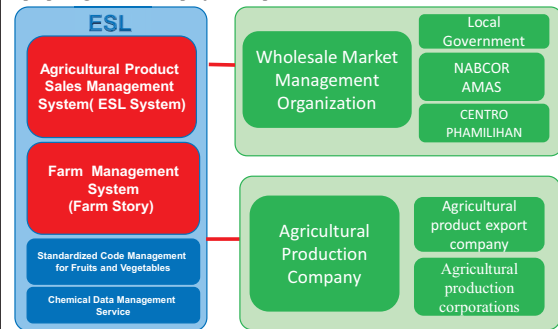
ESL

Agricultural Product Sales Management System( ESL System)

Farm Management System (Farm Story)

Standardized Code Management for Fruits and Vegetables

Chemical Data Management Service

Wholesale Market Management Organization

Local Government

NABCOR AMAS

CENTRO PHAMILIHAN

Agricultural Production Company

Agricultural product export company

Agricultural production corporations